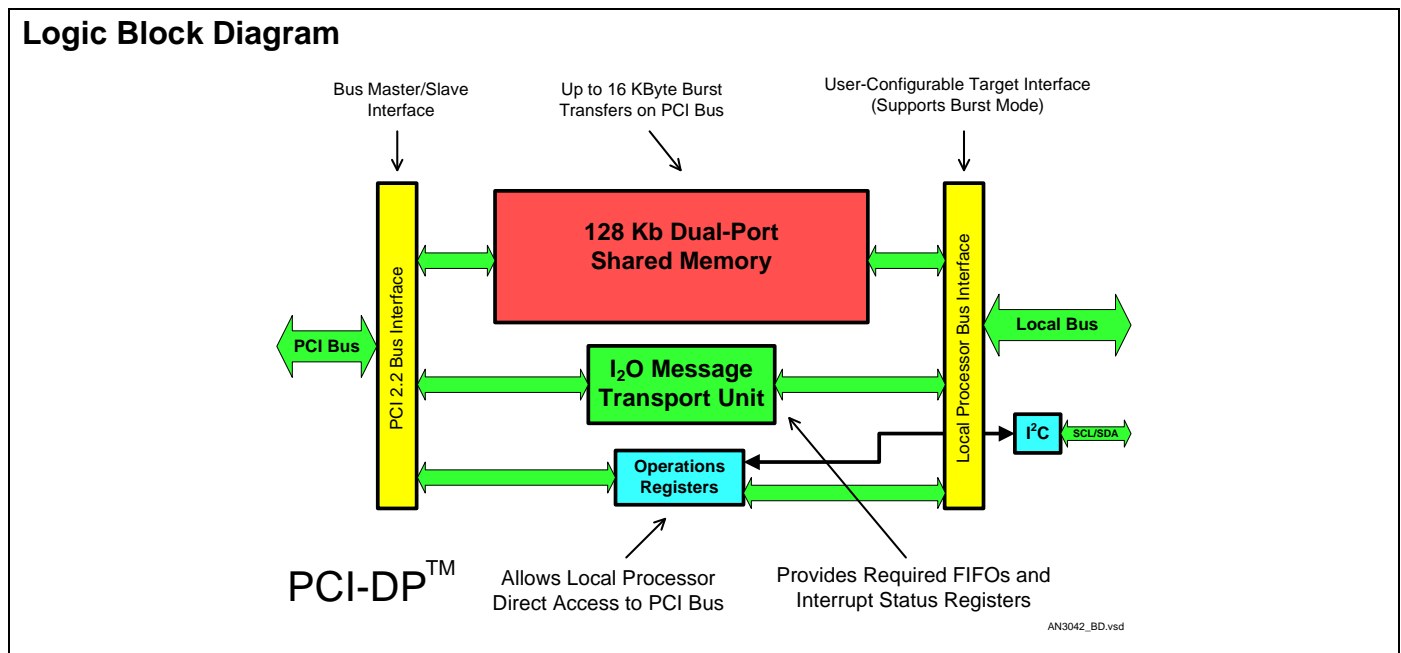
Logic Block Diagram

Bus Master/Slave Interface

Up to 16 KByte Burst Transfers on PCI Bus

User-Configurable Target Interface (Supports Burst Mode)

PCI 2.2 Bus Interface

128 Kb Dual-Port Shared Memory

Local Processor Bus Interface

PCI Bus

Local Bus

$I_2O$ Message Transport Unit

$I^2C$

SCL/SDA

Operations Registers

PCI-DP$^{TM}$

Allows Local Processor Direct Access to PCI Bus

Provides Required FIFOs and Interrupt Status Registers

AN3042_BD.vsd